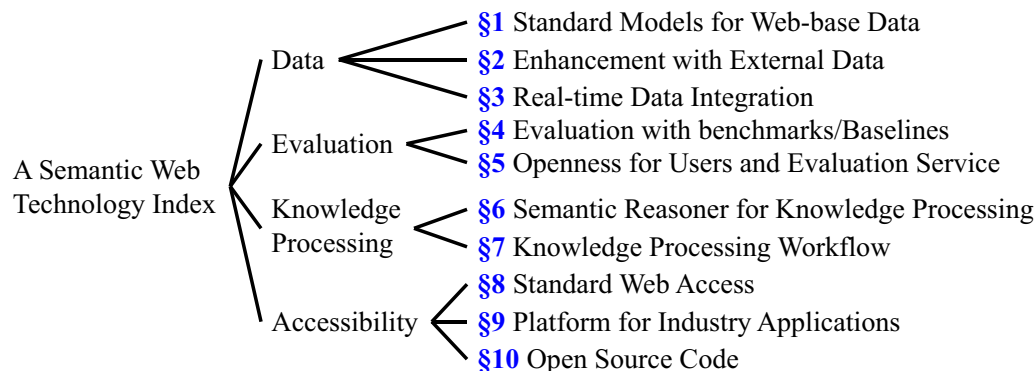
A Semantic Web Technology Index

Data
§1 Standard Models for Web-base Data
§2 Enhancement with External Data
§3 Real-time Data Integration

Evaluation
§4 Evaluation with benchmarks/Baselines
§5 Openness for Users and Evaluation Service

Knowledge Processing
§6 Semantic Reasoner for Knowledge Processing
§7 Knowledge Processing Workflow

Accessibility
§8 Standard Web Access
§9 Platform for Industry Applications
§10 Open Source Code